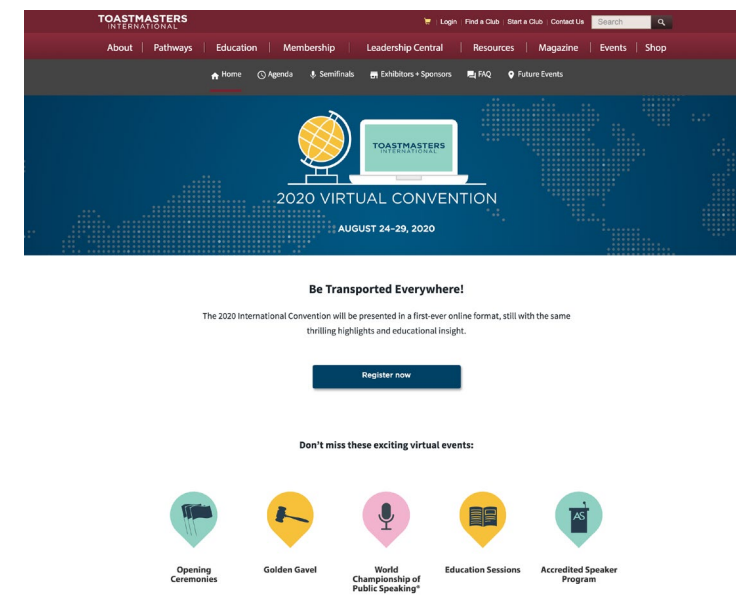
TOASTMASTERS INTERNATIONAL

Login | Find a Club | Start a Club | Contact Us Search

About | Pathways | Education | Membership | Leadership Central | Resources | Magazine | Events | Shop

Home Agenda Semifinals Exhibitors + Sponsors FAQ Future Events

TOASTMASTERS INTERNATIONAL

2020 VIRTUAL CONVENTION

AUGUST 24-29, 2020

Be Transported Everywhere!

The 2020 International Convention will be presented in a first-ever online format, still with the same thrilling highlights and educational insight.

Register now

Don't miss these exciting virtual events:

AS

Opening Ceremonies

Golden Gavel

World Championship of Public Speaking®

Education Sessions

Accredited Speaker Program